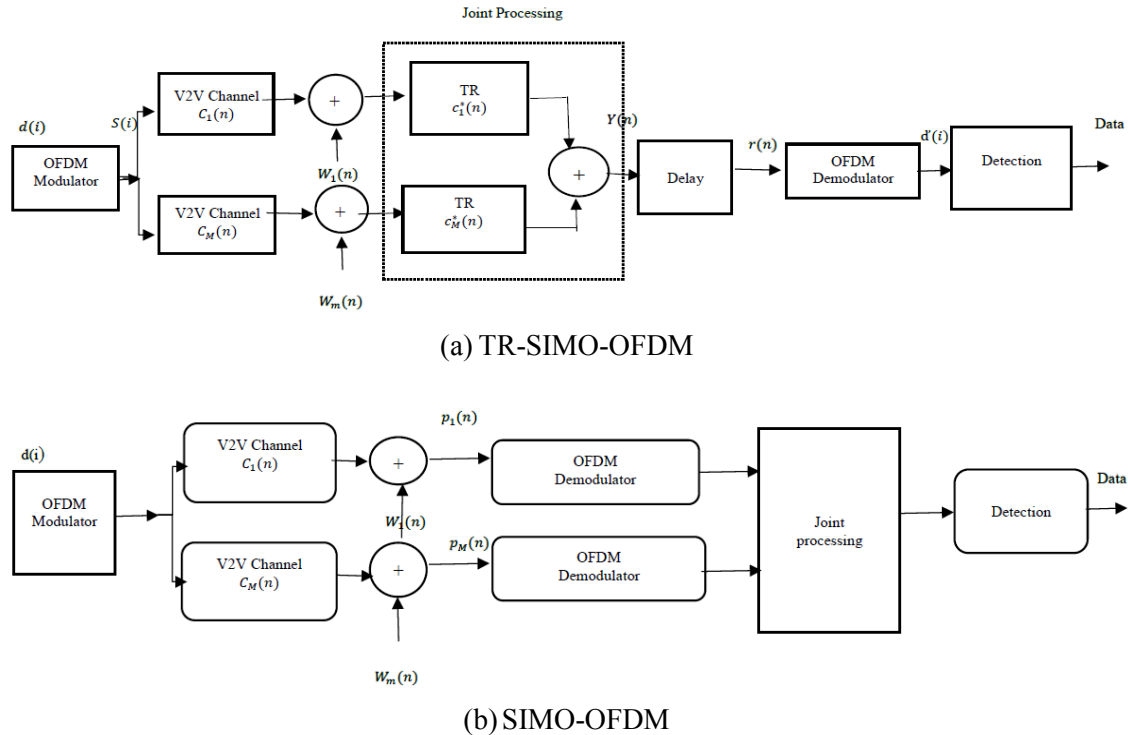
Joint Processing

$d(i)$

OFDM Modulator

$S(i)$

V2V Channel $C_1(n)$

+

TR $c_1^*(n)$

$Y(n)$

Data

$W_1(n)$

+

$r(n)$

d'$(i)$

Delay

OFDM Demodulator

Detection

V2V Channel $C_M(n)$

+

TR $c_M^*(n)$

$W_m(n)$

(a) TR-SIMO-OFDM

$p_1(n)$

d(i)

V2V Channel $C_1(n)$

+

OFDM Demodulator

Data

OFDM Modulator

$W_1(n)$

Joint processing

Detection

$p_M(n)$

V2V Channel $C_M(n)$

+

OFDM Demodulator

$W_m(n)$

(b) SIMO-OFDM